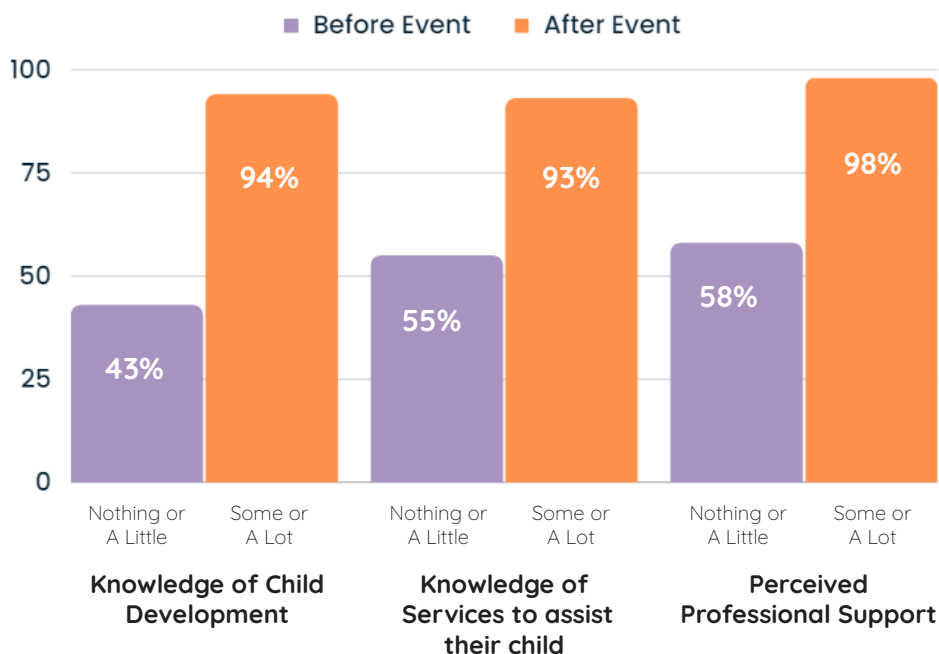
Before Event After Event

100
75
50
25
0

43%
94%
55%
93%
58%
98%

Nothing or A Little
Some or A Lot
Nothing or A Little
Some or A Lot
Nothing or A Little
Some or A Lot

Knowledge of Child Development
Knowledge of Services to assist their child
Perceived Professional Support